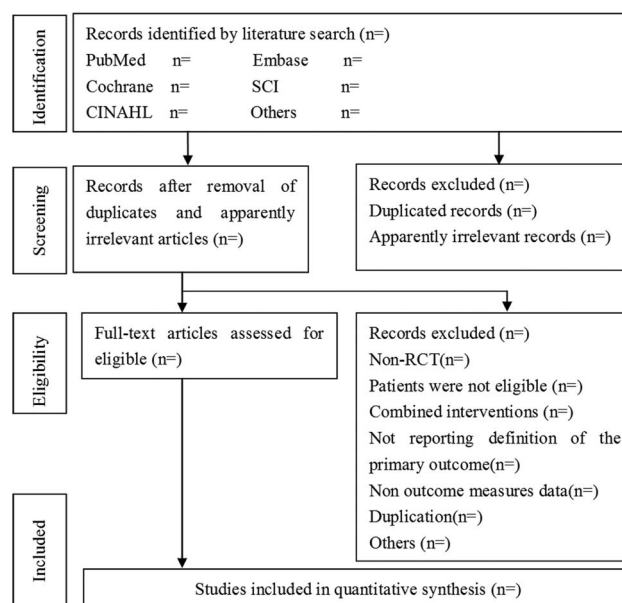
Identification

Records identified by literature search (n=)
PubMed n= Embase n=
Cochrane n= SCI n=
CINAHL n= Others n=

Screening

Records after removal of duplicates and apparently irrelevant articles (n=)

Records excluded (n=)
Duplicated records (n=)
Apparently irrelevant records (n=)

Eligibility

Full-text articles assessed for eligible (n=)

Records excluded (n=)
Non-RCT(n=)
Patients were not eligible (n=)
Combined interventions (n=)
Not reporting definition of the primary outcome(n=)
Non outcome measures data(n=)
Duplication(n=)
Others (n=)

Included

Studies included in quantitative synthesis (n=)